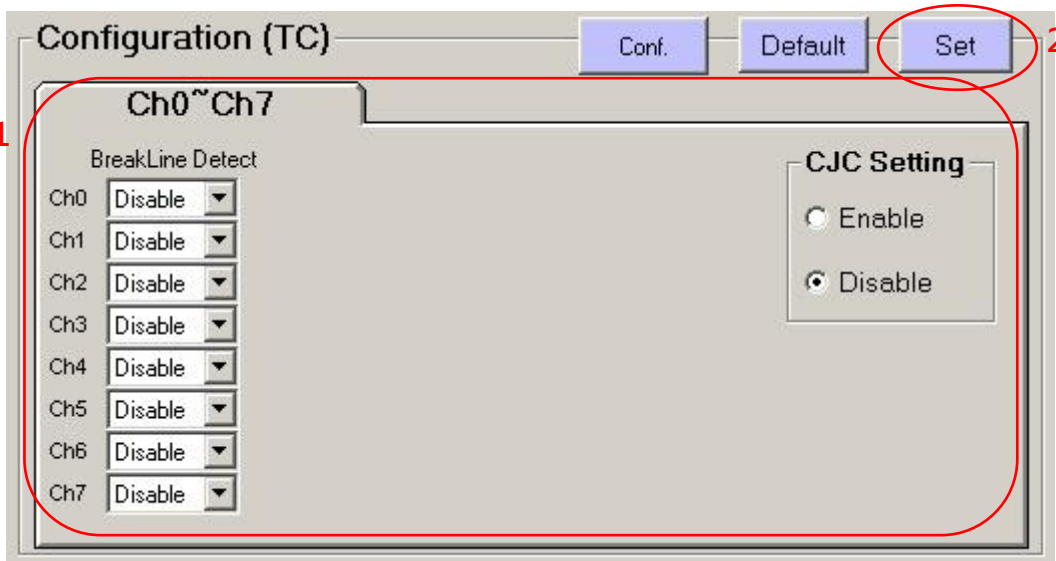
Configuration (TC)

Conf.

Default

Set

2

1

Ch0~Ch7

BreakLine Detect

Ch0 Disable

Ch1 Disable

Ch2 Disable

Ch3 Disable

Ch4 Disable

Ch5 Disable

Ch6 Disable

Ch7 Disable

CJC Setting

Enable

Disable